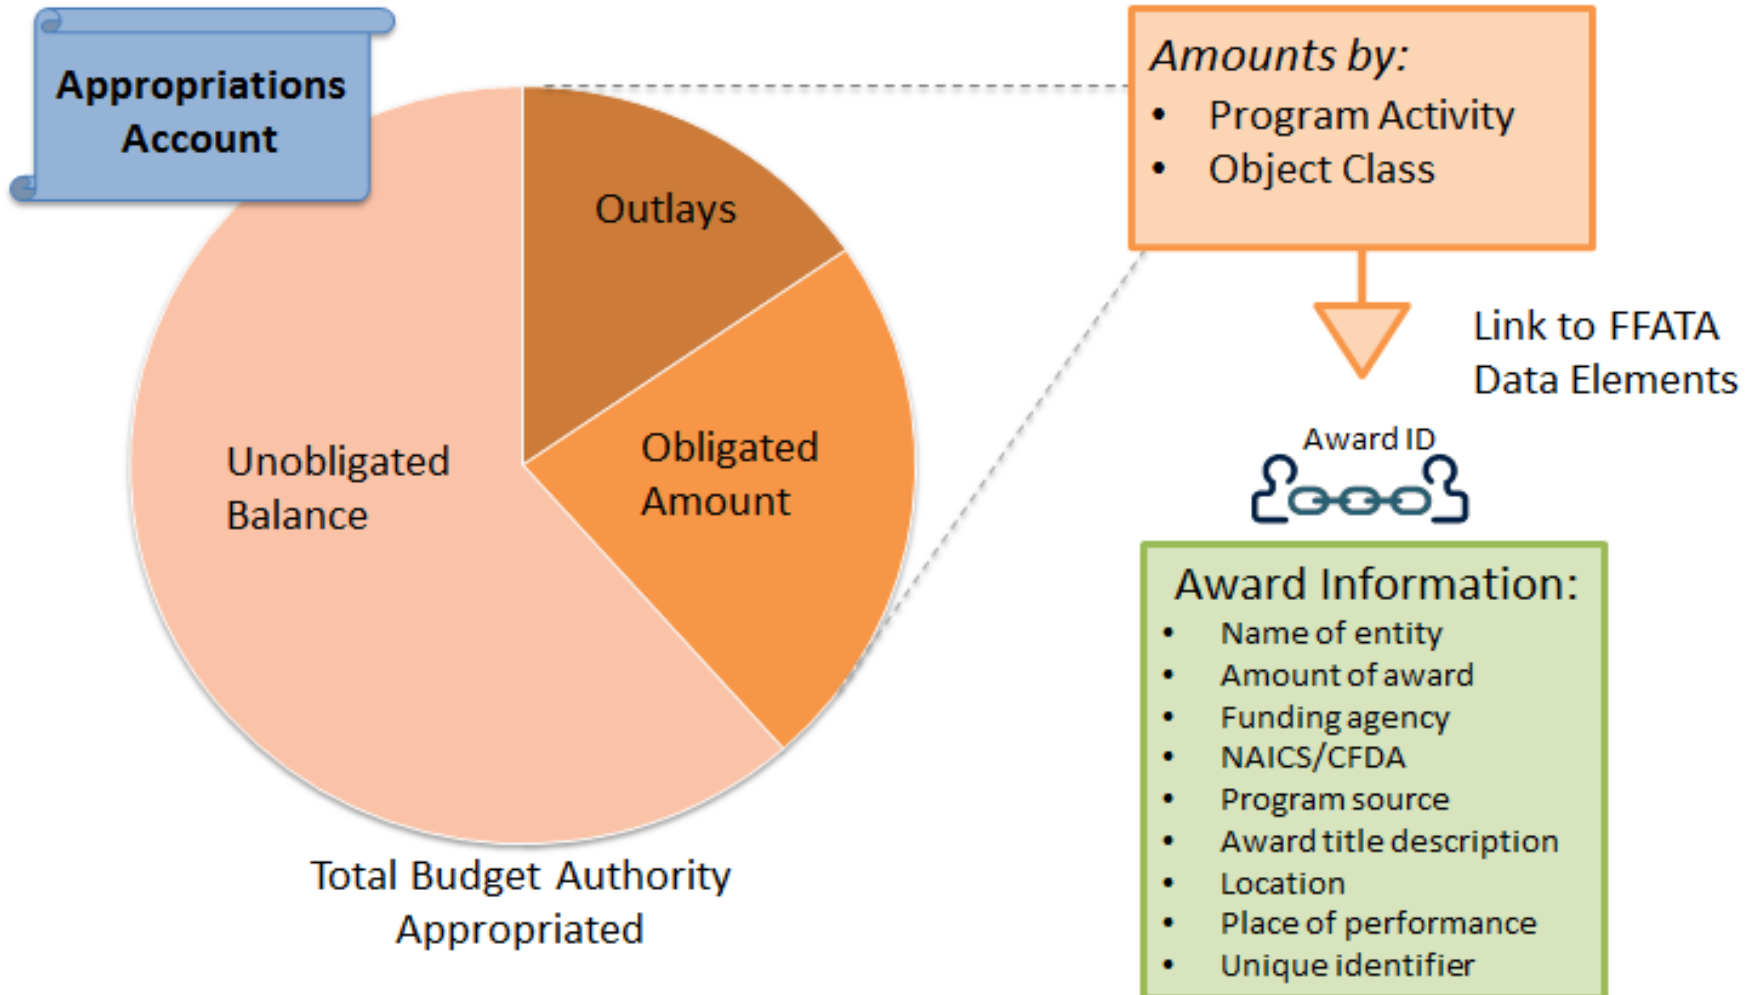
Appropriations Account

Outlays

Obligated Amount

Unobligated Balance

Total Budget Authority Appropriated

*Amounts by:*
- Program Activity
- Object Class

Link to FFATA Data Elements

Award ID

Award Information:
- Name of entity
- Amount of award
- Funding agency
- NAICS/CFDA
- Program source
- Award title description
- Location
- Place of performance
- Unique identifier